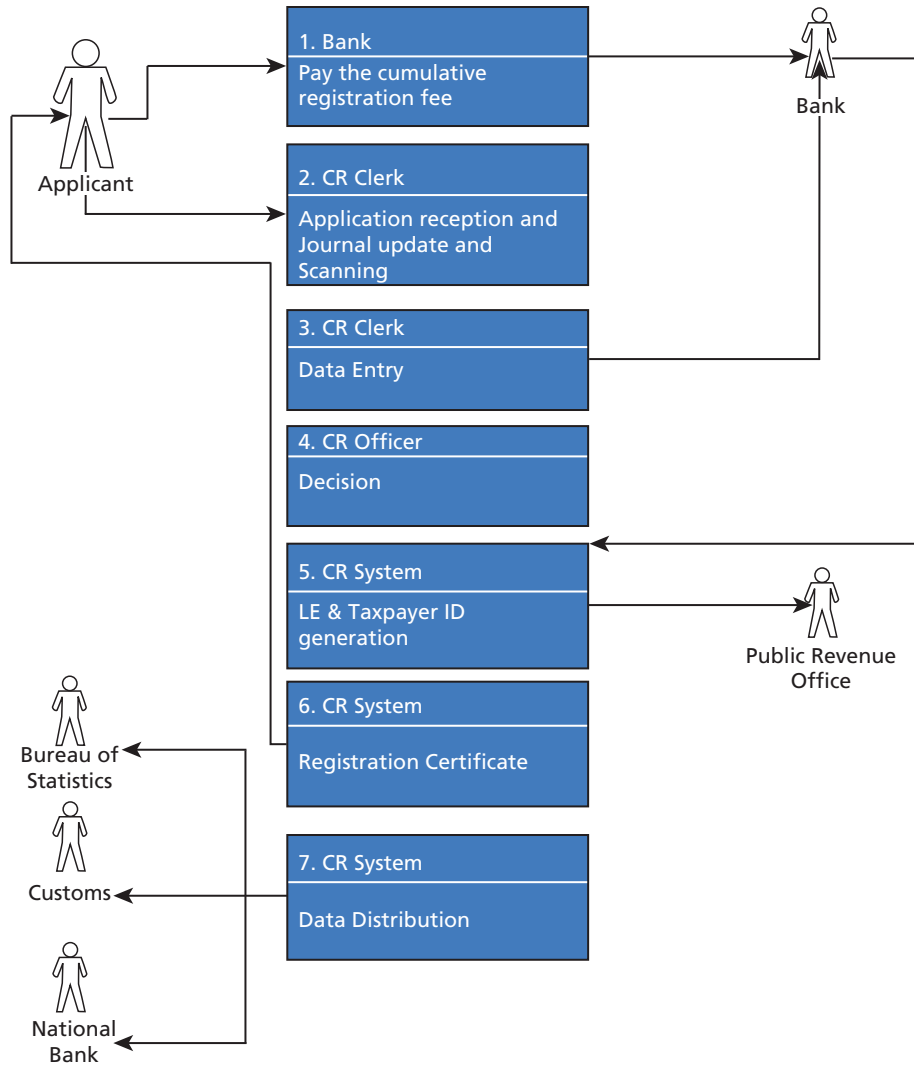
Applicant

1. Bank
Pay the cumulative registration fee

Bank

2. CR Clerk
Application reception and Journal update and Scanning

3. CR Clerk
Data Entry

4. CR Officer
Decision

5. CR System
LE & Taxpayer ID generation

Public Revenue Office

6. CR System
Registration Certificate

Bureau of Statistics

Customs

National Bank

7. CR System
Data Distribution